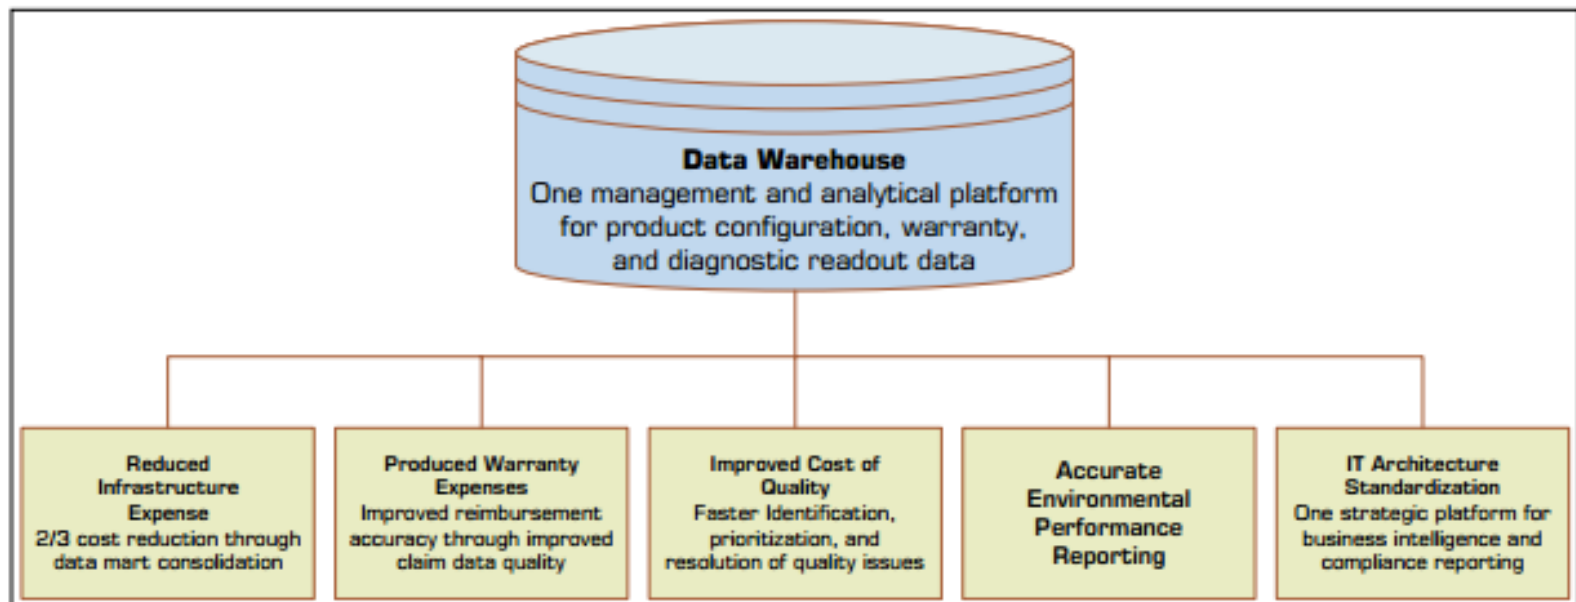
**Data Warehouse**
One management and analytical platform for product configuration, warranty, and diagnostic readout data

Reduced Infrastructure Expense
2/3 cost reduction through data mart consolidation

Produced Warranty Expenses
Improved reimbursement accuracy through improved claim data quality

Improved Cost of Quality
Faster Identification, prioritization, and resolution of quality issues

Accurate Environmental Performance Reporting

IT Architecture Standardization
One strategic platform for business intelligence and compliance reporting